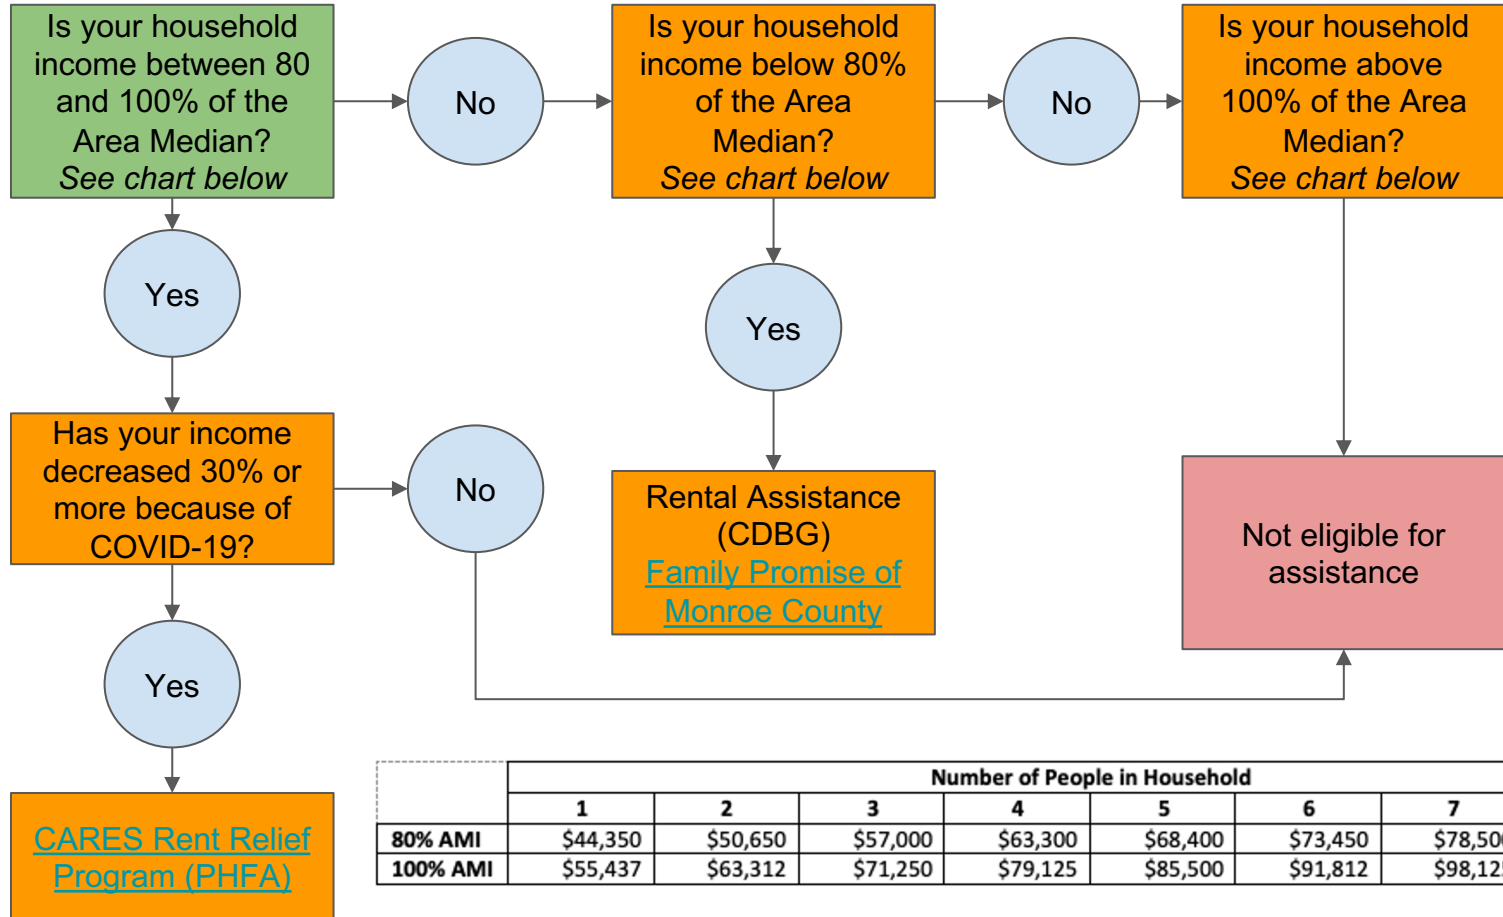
Is your household income between 80 and 100% of the Area Median?
*See chart below*

No

Is your household income below 80% of the Area Median?
*See chart below*

No

Is your household income above 100% of the Area Median?
*See chart below*

Yes

Yes

Has your income decreased 30% or more because of COVID-19?

No

Rental Assistance (CDBG)
Family Promise of Monroe County

Not eligible for assistance

Yes

CARES Rent Relief Program (PHFA)

| | Number of People in Household | | | | | | |
|---|---|---|---|---|---|---|---|
| | 1 | 2 | 3 | 4 | 5 | 6 | 7 |
| 80% AMI | $44,350 | $50,650 | $57,000 | $63,300 | $68,400 | $73,450 | $78,50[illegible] |
| 100% AMI | $55,437 | $63,312 | $71,250 | $79,125 | $85,500 | $91,812 | $98,12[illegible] |